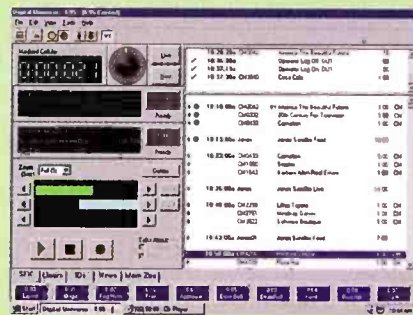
Digital Universe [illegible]
File Edit View Tools Help
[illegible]
18:26 30s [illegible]
18:30 30s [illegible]
18:37 30s CH3040 Coca Cola
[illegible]
Ready
Ready
Zoom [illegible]
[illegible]
18:13 00s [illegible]
18:22 00s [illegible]
18:26 00s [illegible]
18:40 00s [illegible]
18:43 00s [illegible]
SFX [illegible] IDs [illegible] News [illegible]
Start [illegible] Digital Universe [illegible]